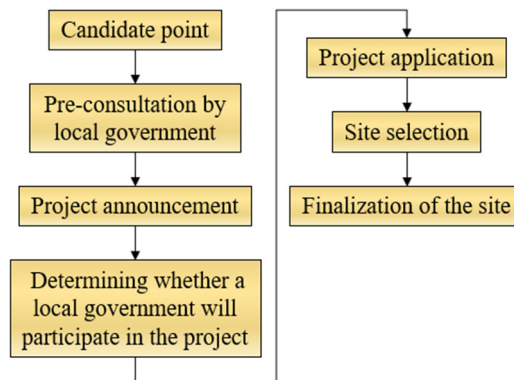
Candidate point

Pre-consultation by local government

Project announcement

Determining whether a local government will participate in the project

Project application

Site selection

Finalization of the site